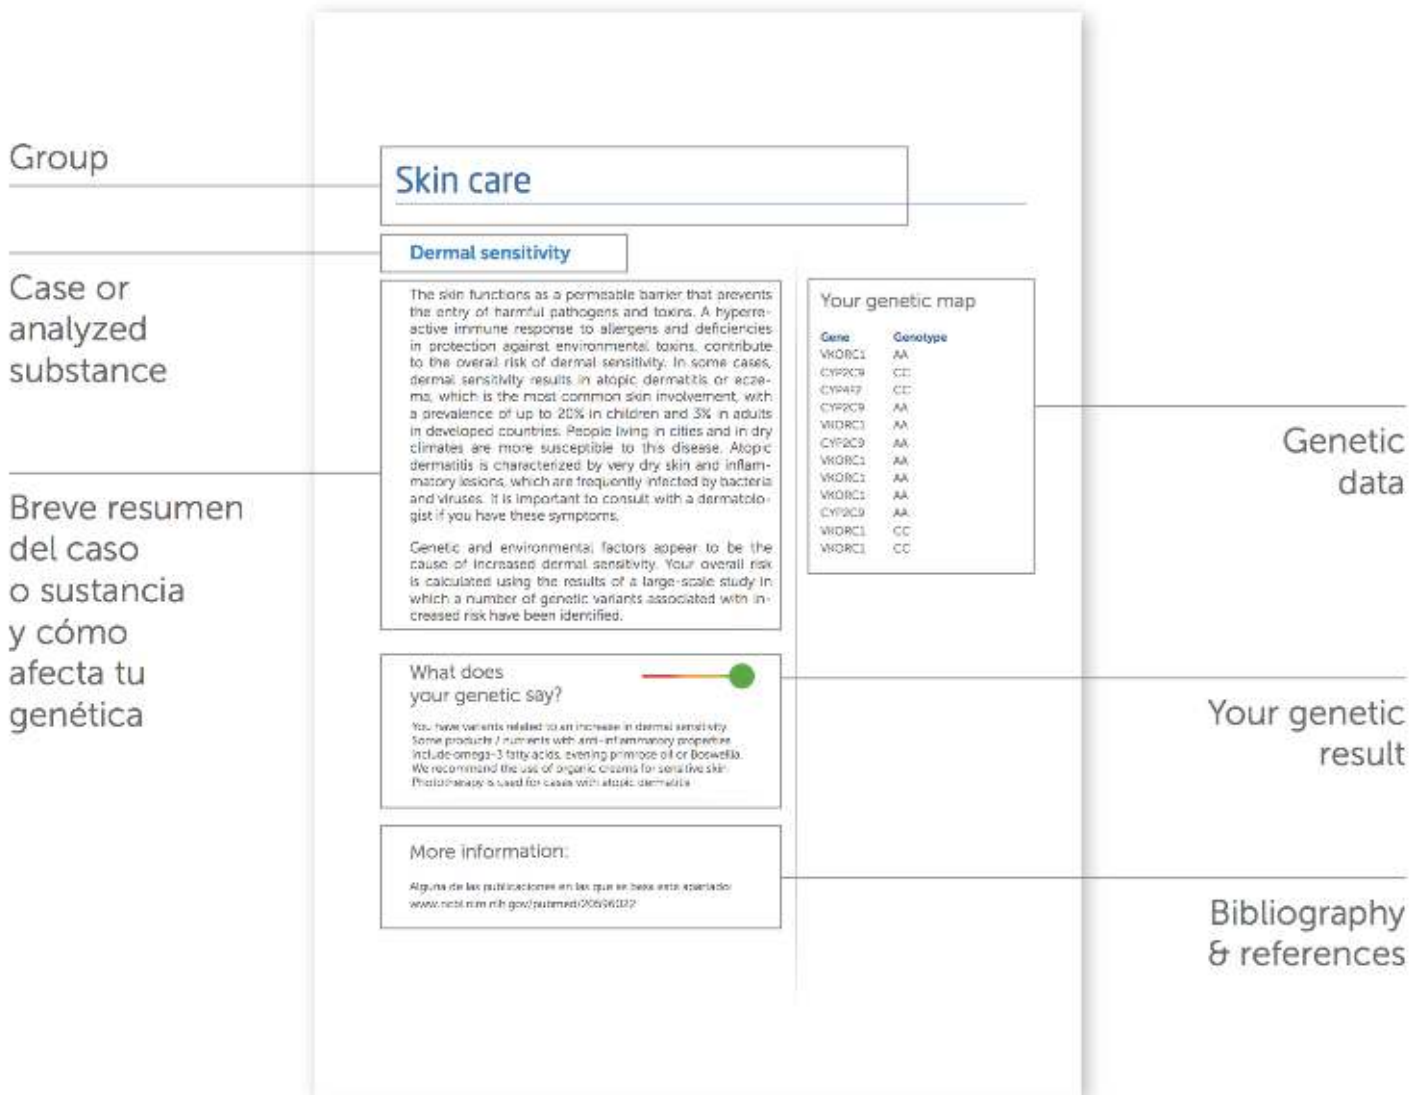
Group

Case or analyzed substance

Breve resumen del caso o sustancia y cómo afecta tu genética

Skin care

Dermal sensitivity

The skin functions as a permeable barrier that prevents the entry of harmful pathogens and toxins. A hyperreactive immune response to allergens and deficiencies in protection against environmental toxins, contribute to the overall risk of dermal sensitivity. In some cases, dermal sensitivity results in atopic dermatitis or eczema, which is the most common skin involvement, with a prevalence of up to 20% in children and 3% in adults in developed countries. People living in cities and in dry climates are more susceptible to this disease. Atopic dermatitis is characterized by very dry skin and inflammatory lesions, which are frequently infected by bacteria and viruses. It is important to consult with a dermatologist if you have these symptoms.

Genetic and environmental factors appear to be the cause of increased dermal sensitivity. Your overall risk is calculated using the results of a large-scale study in which a number of genetic variants associated with increased risk have been identified.

Your genetic map

| Gene | Genotype |
|---|---|
| VKORC1 | AA |
| CYP2C9 | CC |
| CYP4F2 | CC |
| CYP2C9 | AA |
| VKORC1 | AA |
| CYP2C9 | AA |
| VKORC1 | AA |
| VKORC1 | AA |
| VKORC1 | AA |
| CYP2C9 | AA |
| VKORC1 | CC |
| VKORC1 | CC |

Genetic data

What does your genetic say?

You have variants related to an increase in dermal sensitivity. Some products / nutrients with anti-inflammatory properties include omega-3 fatty acids, evening primrose oil or Boswellia. We recommend the use of organic creams for sensitive skin. Phototherapy is used for cases with atopic dermatitis.

Your genetic result

More information:

Alguna de las publicaciones en las que se basa este apartado: www.ncbi.nlm.nih.gov/pubmed/20596022

Bibliography & references